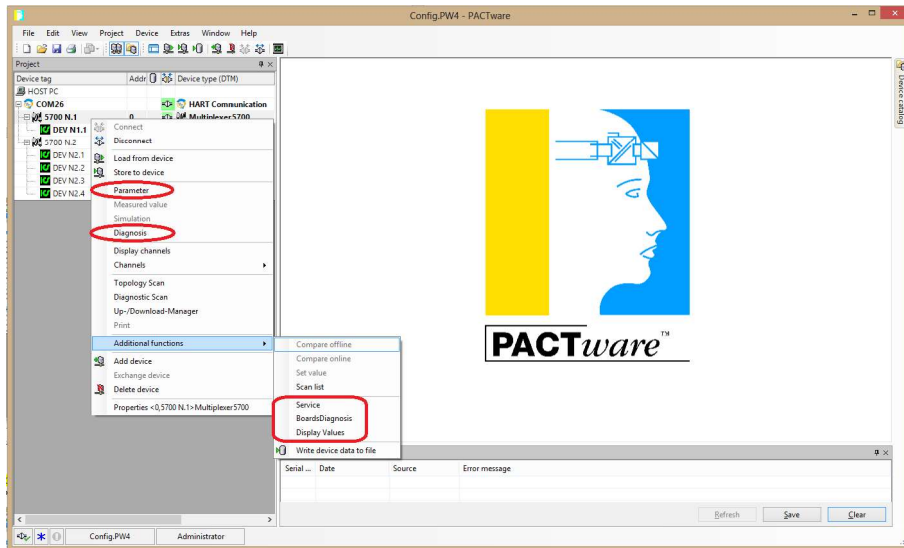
Config.PW4 - PACTware

File Edit View Project Device Extras Window Help

Project

| Device tag | Addr | Device type (DTM) |
|---|---|---|
| HOST PC | | |
| COM26 | | HART Communication |
| 5700 N.1 | 0 | Multiplexer5700 |
| DEV N1.1 | | |
| 5700 N.2 | | |
| DEV N2.1 | | |
| DEV N2.2 | | |
| DEV N2.3 | | |
| DEV N2.4 | | |

Connect
Disconnect
Load from device
Store to device
Parameter
Measured value
Simulation
Diagnosis
Display channels
Channels
Topology Scan
Diagnostic Scan
Up-/Download-Manager
Print
Additional functions
Add device
Exchange device
Delete device
Properties <0,5700 N.1>Multiplexer5700

Compare offline
Compare online
Set value
Scan list
Service
BoardsDiagnosis
Display Values
Write device data to file

PACTware™

Device catalog

| Serial ... | Date | Source | Error message |
|---|---|---|---|

Refresh Save Clear

Config.PW4 Administrator